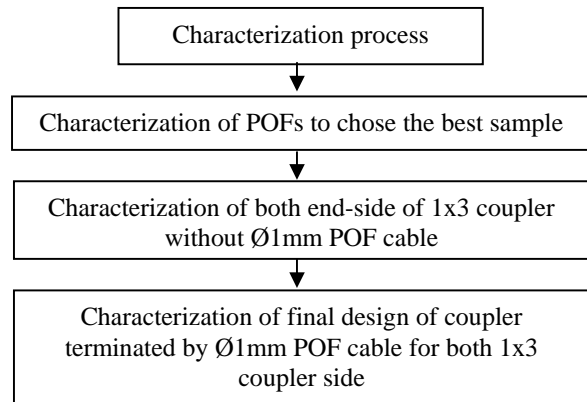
Characterization process

Characterization of POFs to chose the best sample

Characterization of both end-side of 1x3 coupler without Ø1mm POF cable

Characterization of final design of coupler terminated by Ø1mm POF cable for both 1x3 coupler side